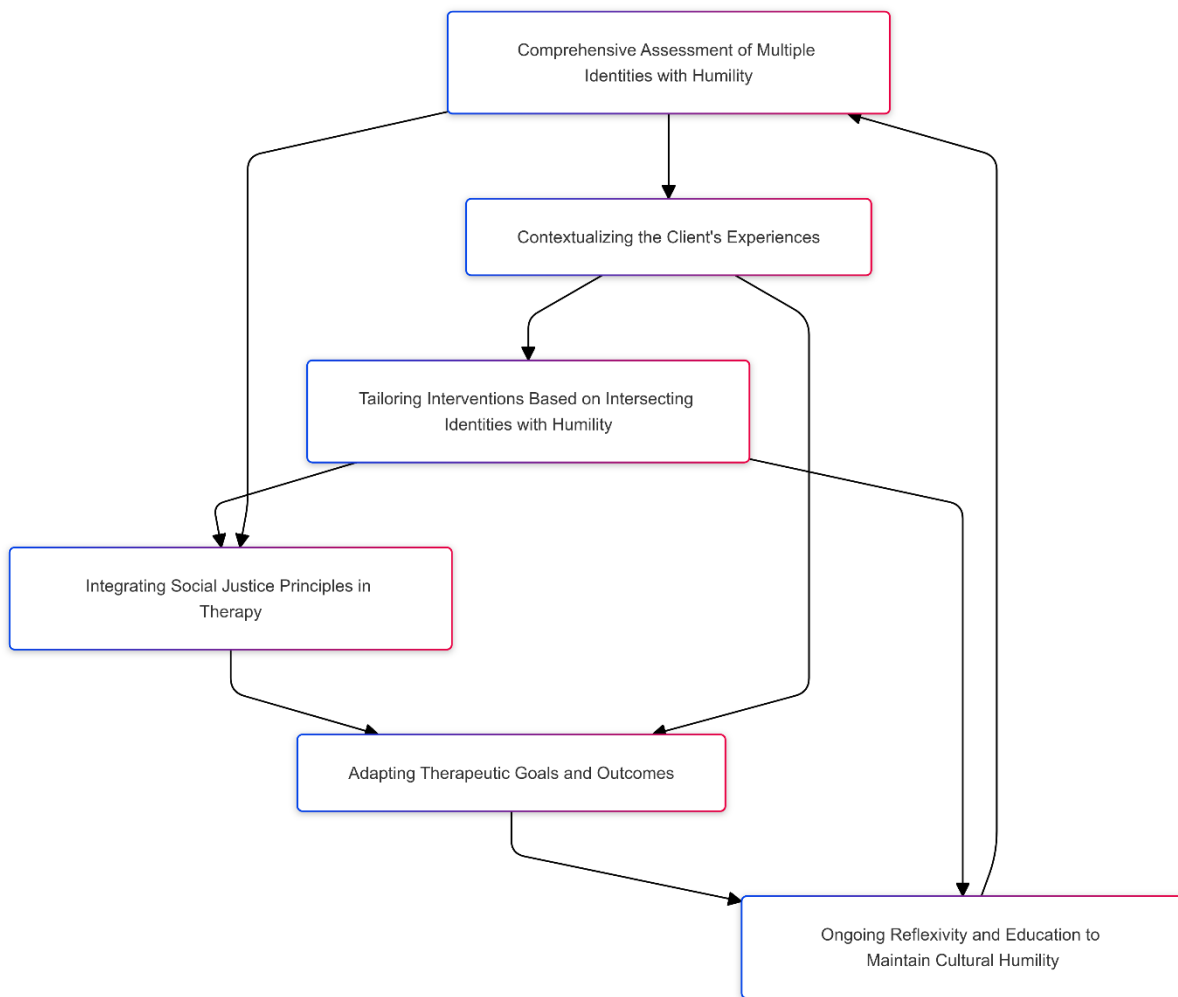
Comprehensive Assessment of Multiple Identities with Humility

Contextualizing the Client's Experiences

Tailoring Interventions Based on Intersecting Identities with Humility

Integrating Social Justice Principles in Therapy

Adapting Therapeutic Goals and Outcomes

Ongoing Reflexivity and Education to Maintain Cultural Humility